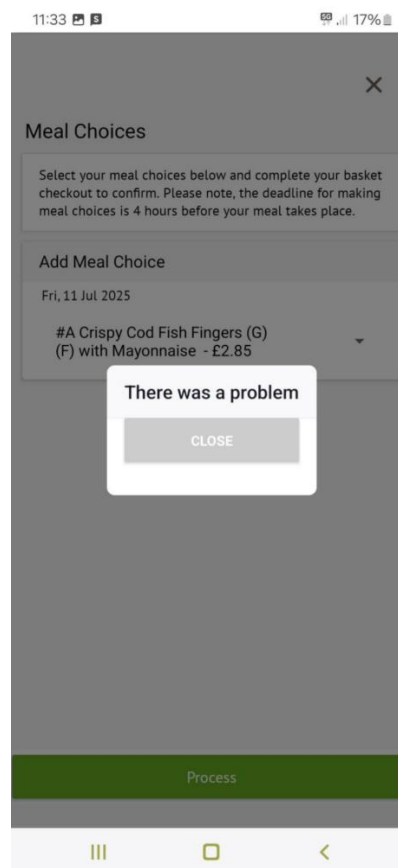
11:33

17%

×

Meal Choices

Select your meal choices below and complete your basket checkout to confirm. Please note, the deadline for making meal choices is 4 hours before your meal takes place.

Add Meal Choice

Fri, 11 Jul 2025

#A Crispy Cod Fish Fingers (G) (F) with Mayonnaise - £2.85

There was a problem

CLOSE

Process